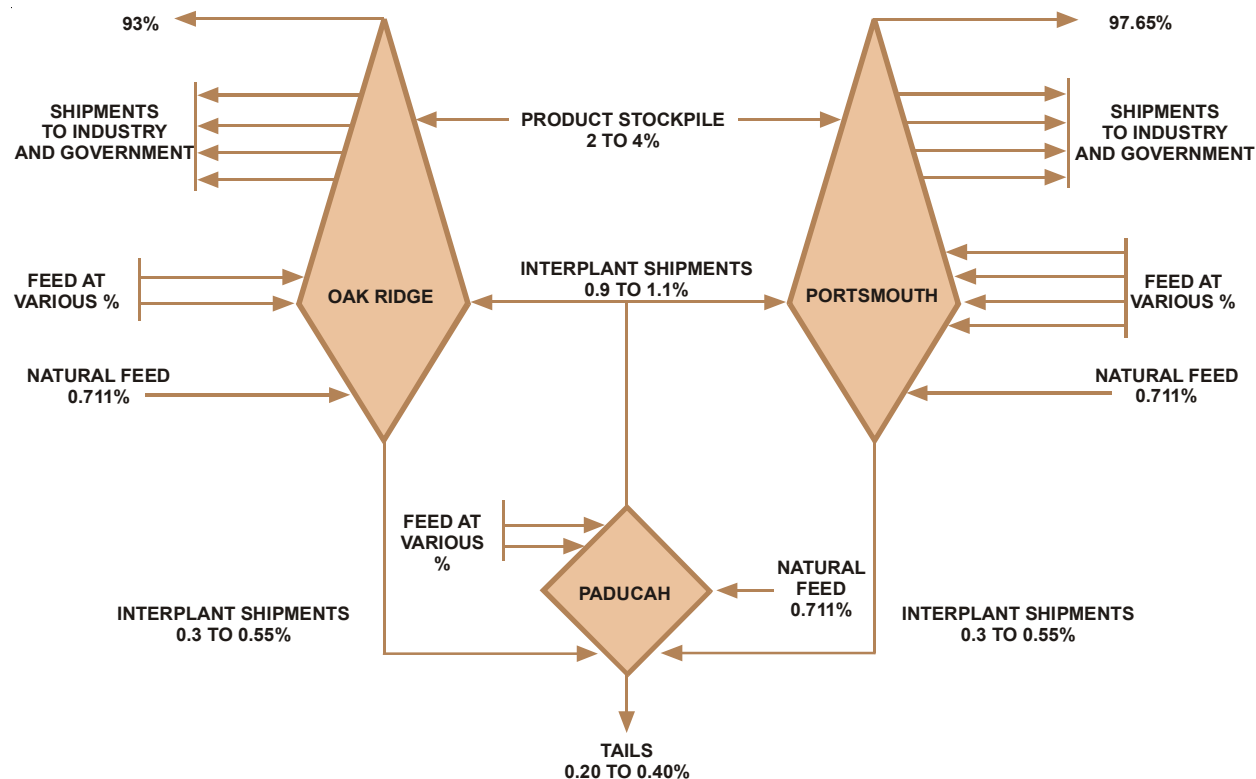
93%

97.65%

SHIPMENTS TO INDUSTRY AND GOVERNMENT

PRODUCT STOCKPILE 2 TO 4%

SHIPMENTS TO INDUSTRY AND GOVERNMENT

FEED AT VARIOUS %

OAK RIDGE

INTERPLANT SHIPMENTS 0.9 TO 1.1%

PORTSMOUTH

FEED AT VARIOUS %

NATURAL FEED 0.711%

NATURAL FEED 0.711%

FEED AT VARIOUS %

PADUCAH

NATURAL FEED 0.711%

INTERPLANT SHIPMENTS 0.3 TO 0.55%

INTERPLANT SHIPMENTS 0.3 TO 0.55%

TAILS 0.20 TO 0.40%